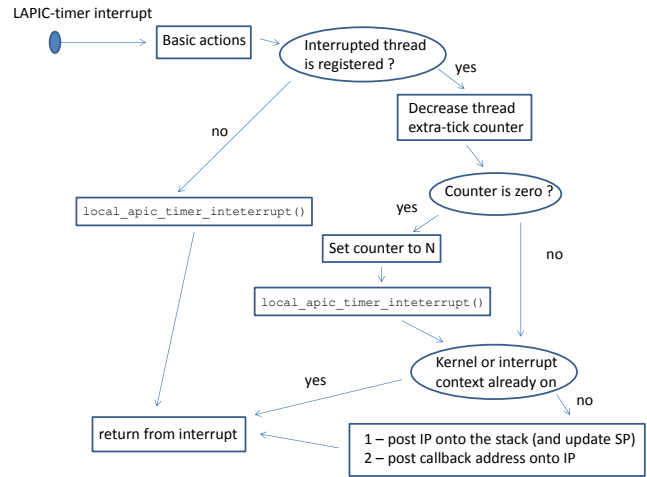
LAPIC-timer interrupt

Basic actions

Interrupted thread is registered ?

yes

Decrease thread extra-tick counter

no

local_apic_timer_inteterrupt()

Counter is zero ?

yes

Set counter to N

no

local_apic_timer_inteterrupt()

Kernel or interrupt context already on

yes

no

return from interrupt

1 – post IP onto the stack (and update SP)
2 – post callback address onto IP